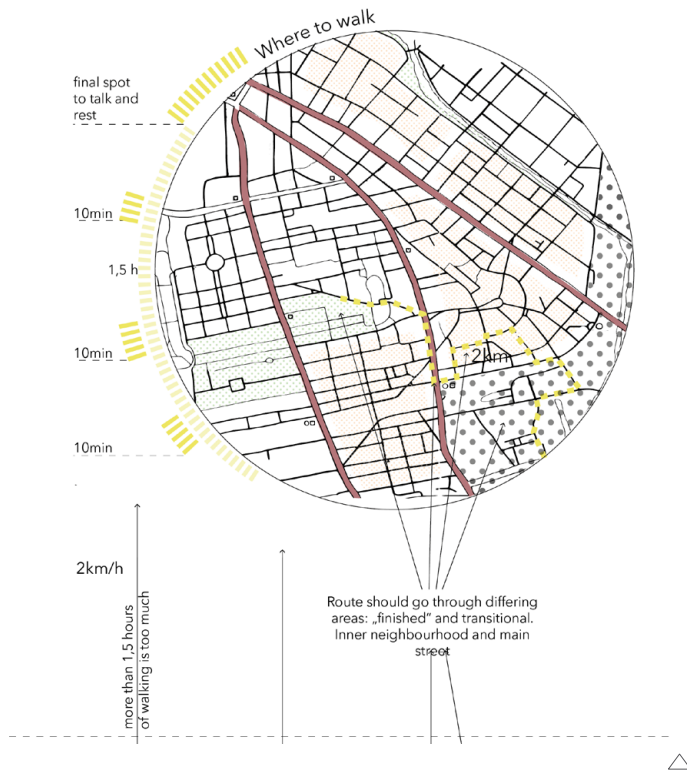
Where to walk

final spot to talk and rest

10min

1,5 h

10min

10min

2km

2km/h

more than 1,5 hours of walking is too much

Route should go through differing areas: „finished" and transitional. Inner neighbourhood and main street